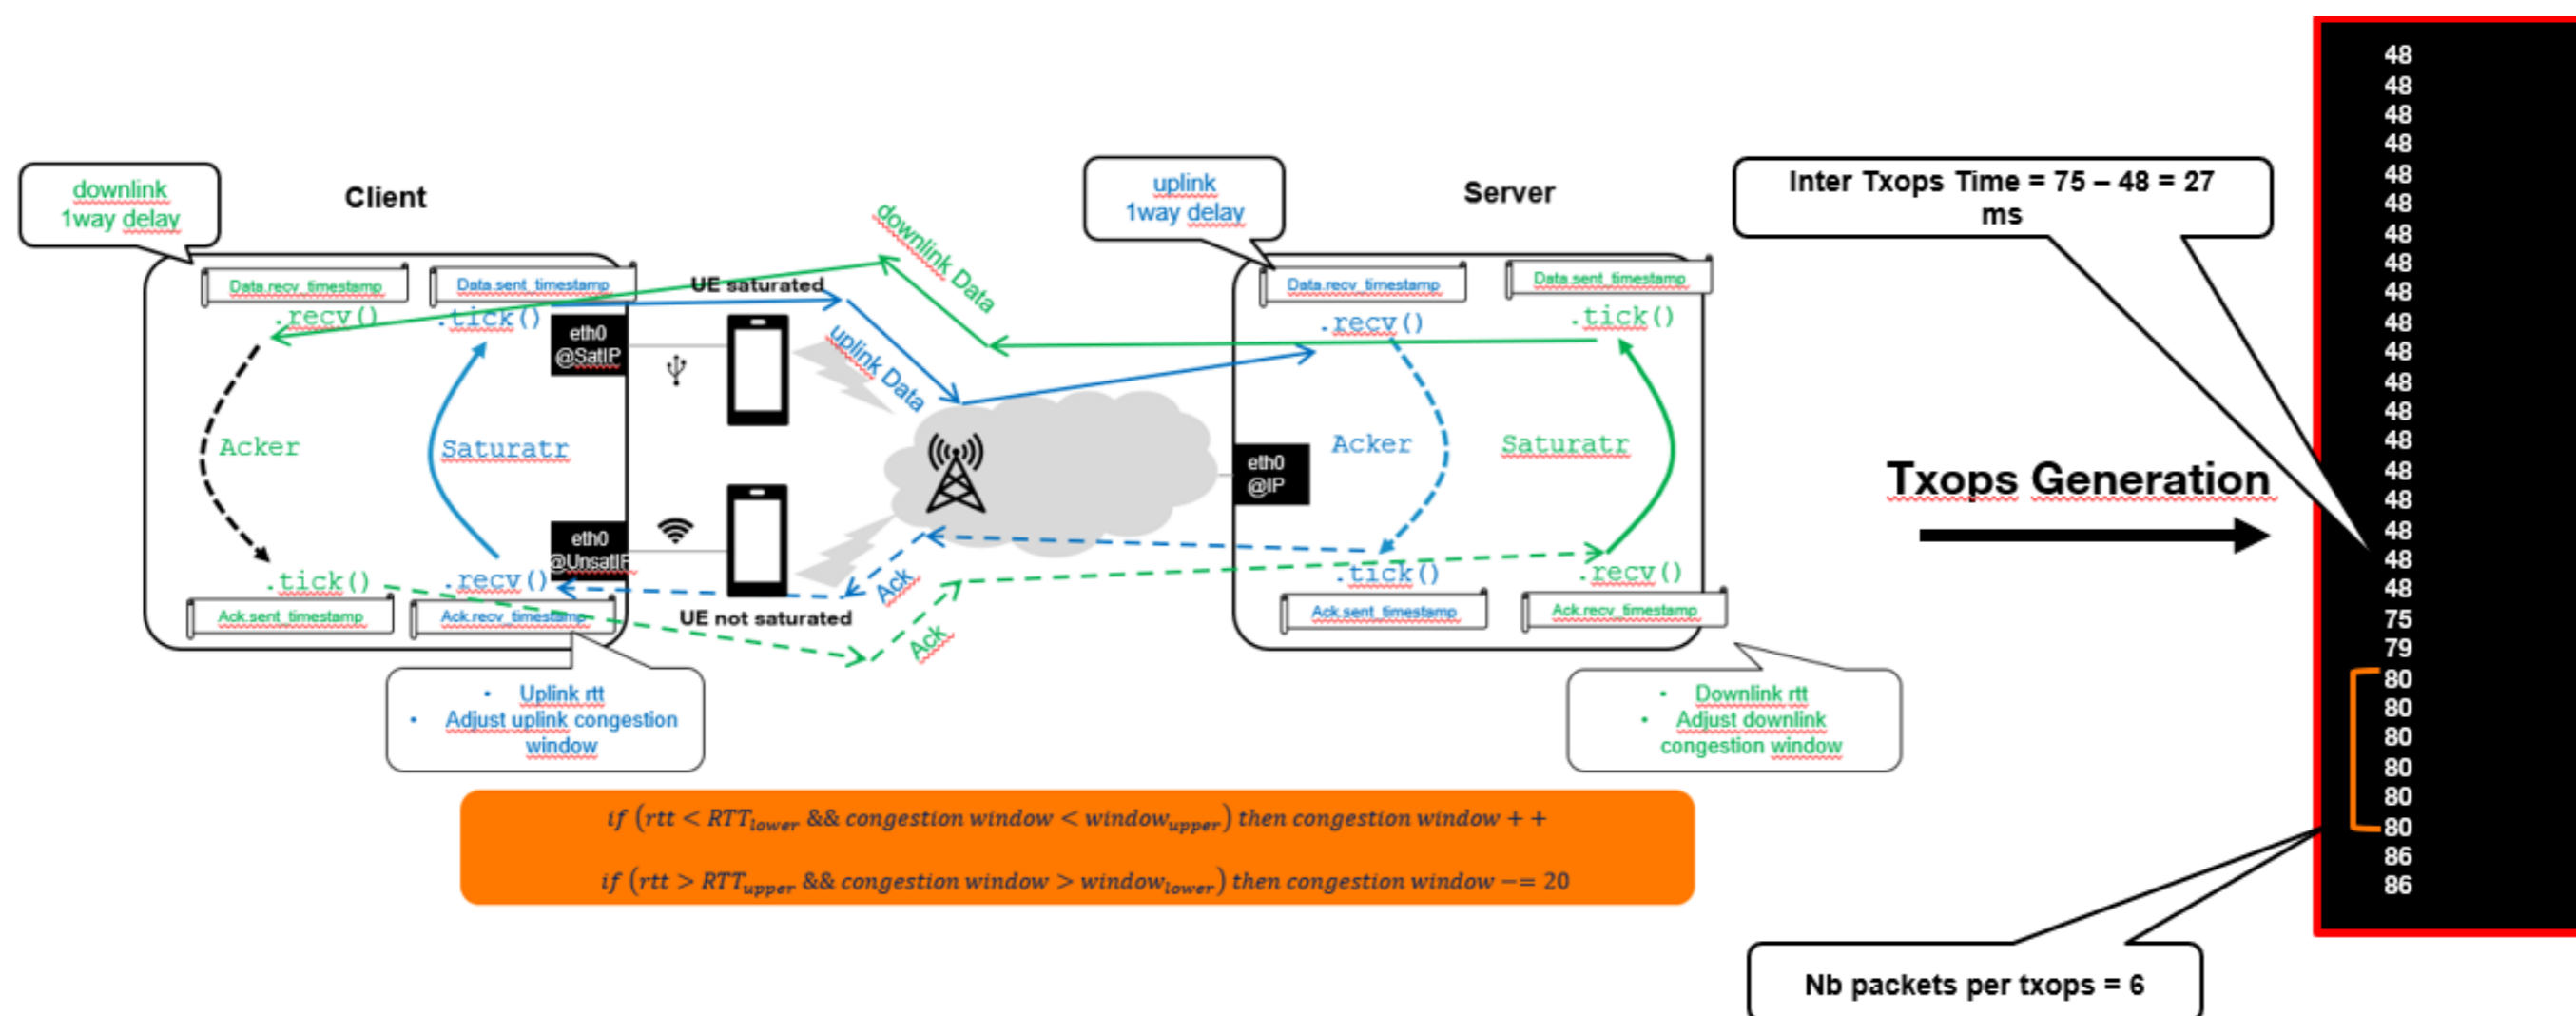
downlink 1way delay

Client

Data.recv_timestamp
Data.sent_timestamp
.recv()
.tick()
eth0 @SatIP
Acker
Saturatr
.tick()
.recv()
eth0 @UnsatIP
Ack.sent_timestamp
Ack.recv_timestamp

UE saturated
uplink Data
downlink Data
UE not saturated
Ack
Ack

uplink 1way delay

Server

Data.recv_timestamp
Data.sent_timestamp
.recv()
.tick()
eth0 @IP
Acker
Saturatr
.tick()
.recv()
Ack.sent_timestamp
Ack.recv_timestamp

• Uplink rtt
• Adjust uplink congestion window

• Downlink rtt
• Adjust downlink congestion window

$if\ (rtt < RTT_{lower}\ \&\&\ congestion\ window < window_{upper})\ then\ congestion\ window + +$

$if\ (rtt > RTT_{upper}\ \&\&\ congestion\ window > window_{lower})\ then\ congestion\ window -= 20$

Inter Txops Time = 75 – 48 = 27 ms

Txops Generation

Nb packets per txops = 6

48
48
48
48
48
48
48
48
48
48
48
48
48
48
48
48
48
48
48
75
79
80
80
80
80
80
80
86
86